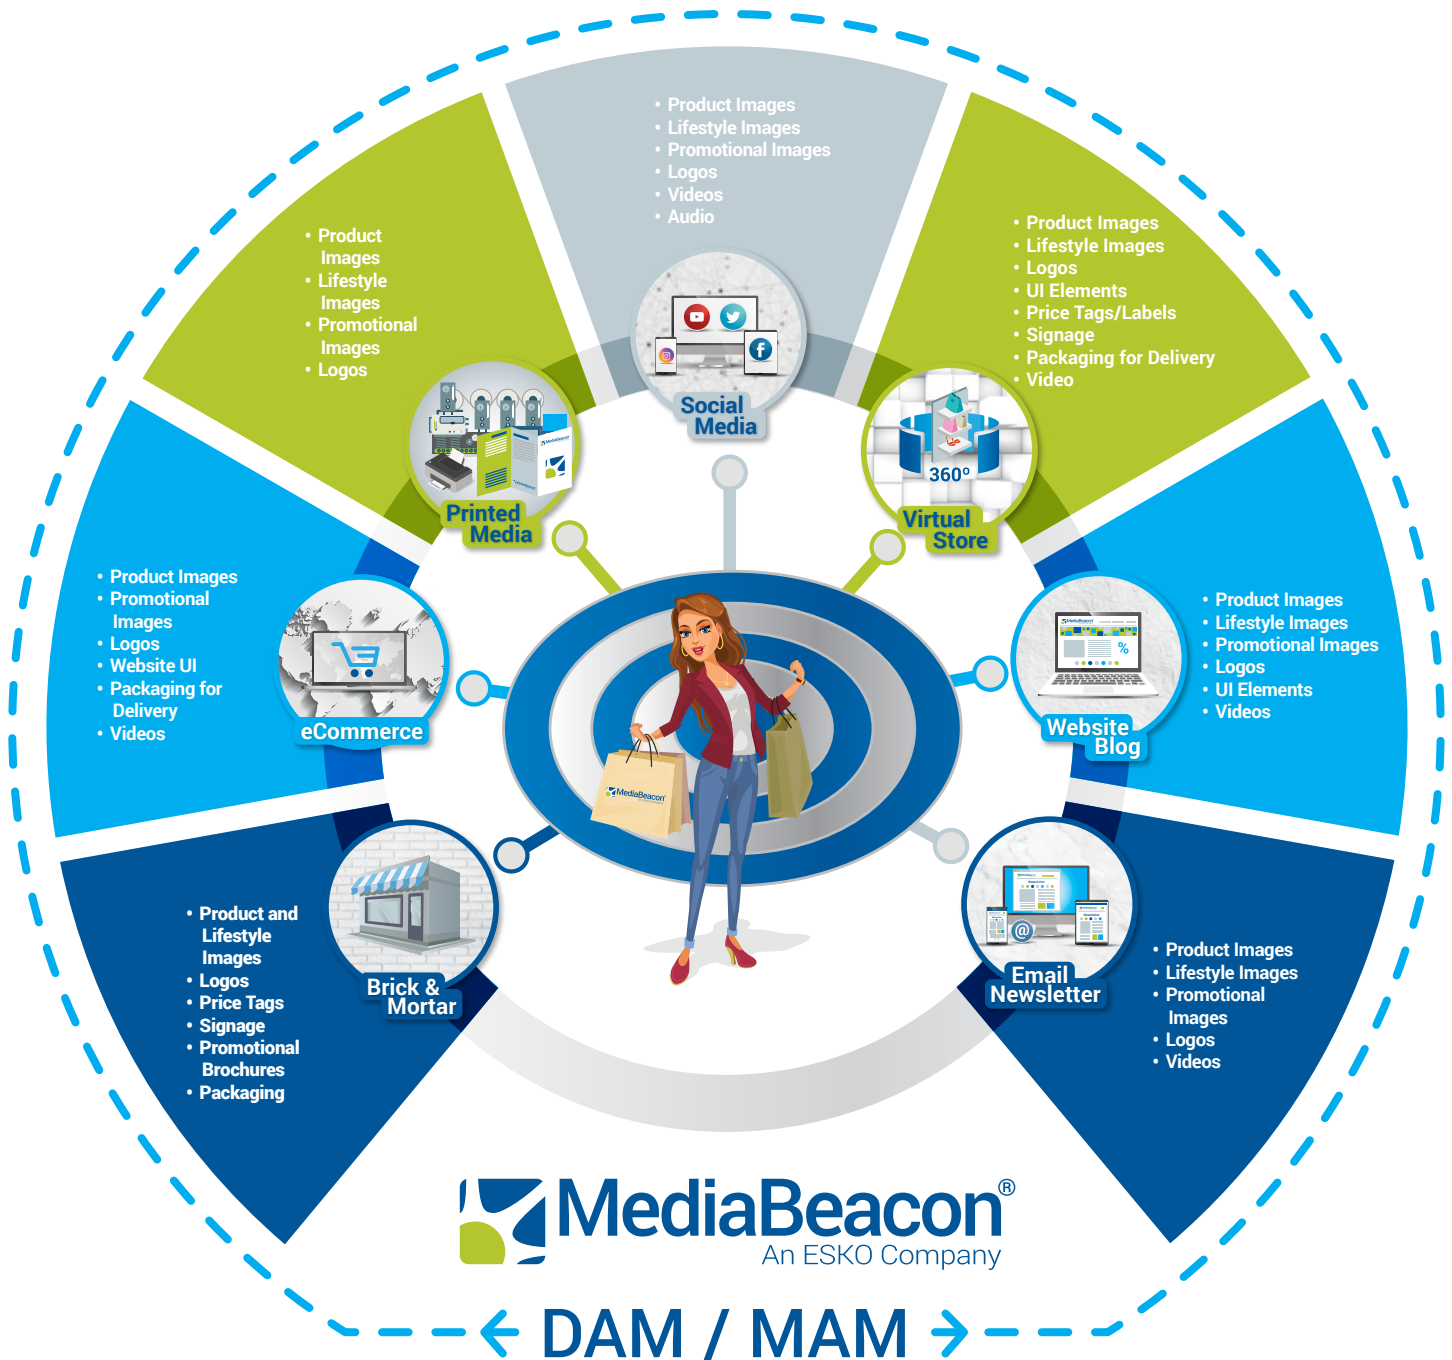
• Product Images
• Lifestyle Images
• Promotional Images
• Logos
• Videos
• Audio

Social Media

• Product Images
• Lifestyle Images
• Promotional Images
• Logos

Printed Media

• Product Images
• Lifestyle Images
• Logos
• UI Elements
• Price Tags/Labels
• Signage
• Packaging for Delivery
• Video

360°

Virtual Store

• Product Images
• Promotional Images
• Logos
• Website UI
• Packaging for Delivery
• Videos

eCommerce

• Product Images
• Lifestyle Images
• Promotional Images
• Logos
• UI Elements
• Videos

Website Blog

MediaBeacon

• Product and Lifestyle Images
• Logos
• Price Tags
• Signage
• Promotional Brochures
• Packaging

Brick & Mortar

Email Newsletter

• Product Images
• Lifestyle Images
• Promotional Images
• Logos
• Videos

MediaBeacon®
An ESKO Company

DAM / MAM